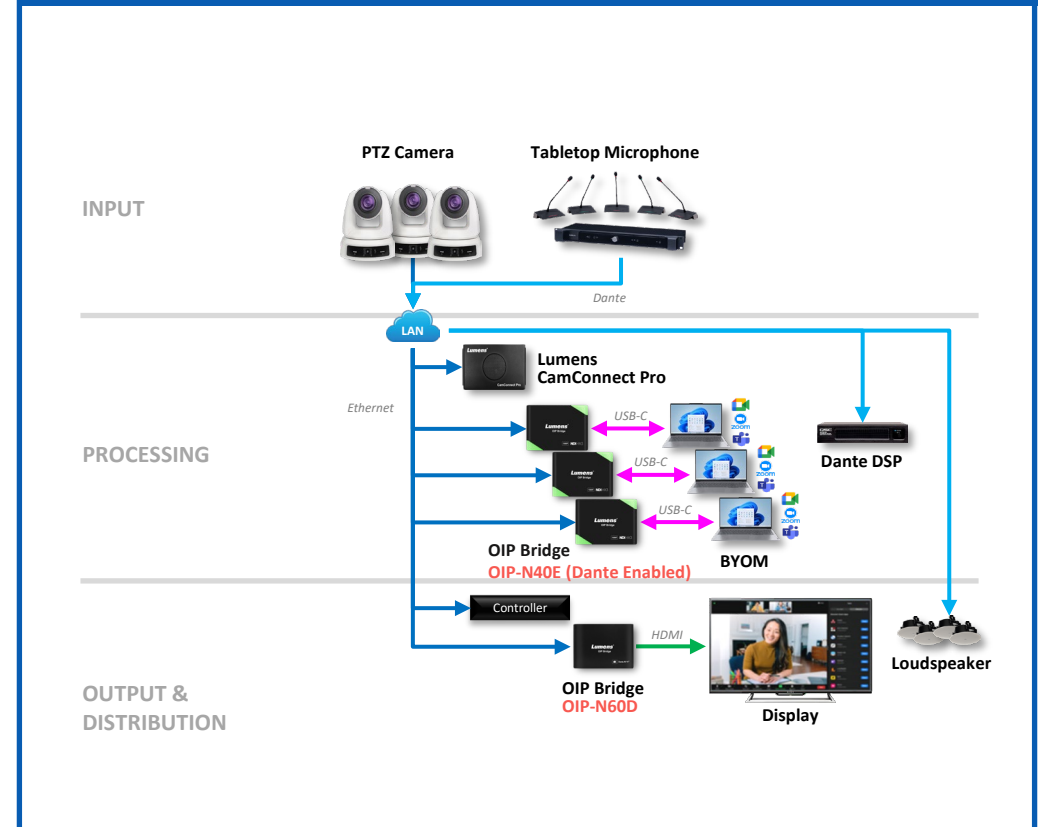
PTZ Camera

Tabletop Microphone

INPUT

Dante

LAN

Lumens CamConnect Pro

Ethernet

USB-C

USB-C

USB-C

zoom

zoom

zoom

PROCESSING

Dante DSP

OIP Bridge
OIP-N40E (Dante Enabled)

BYOM

Controller

HDMI

Loudspeaker

OUTPUT & DISTRIBUTION

OIP Bridge
OIP-N60D

Display